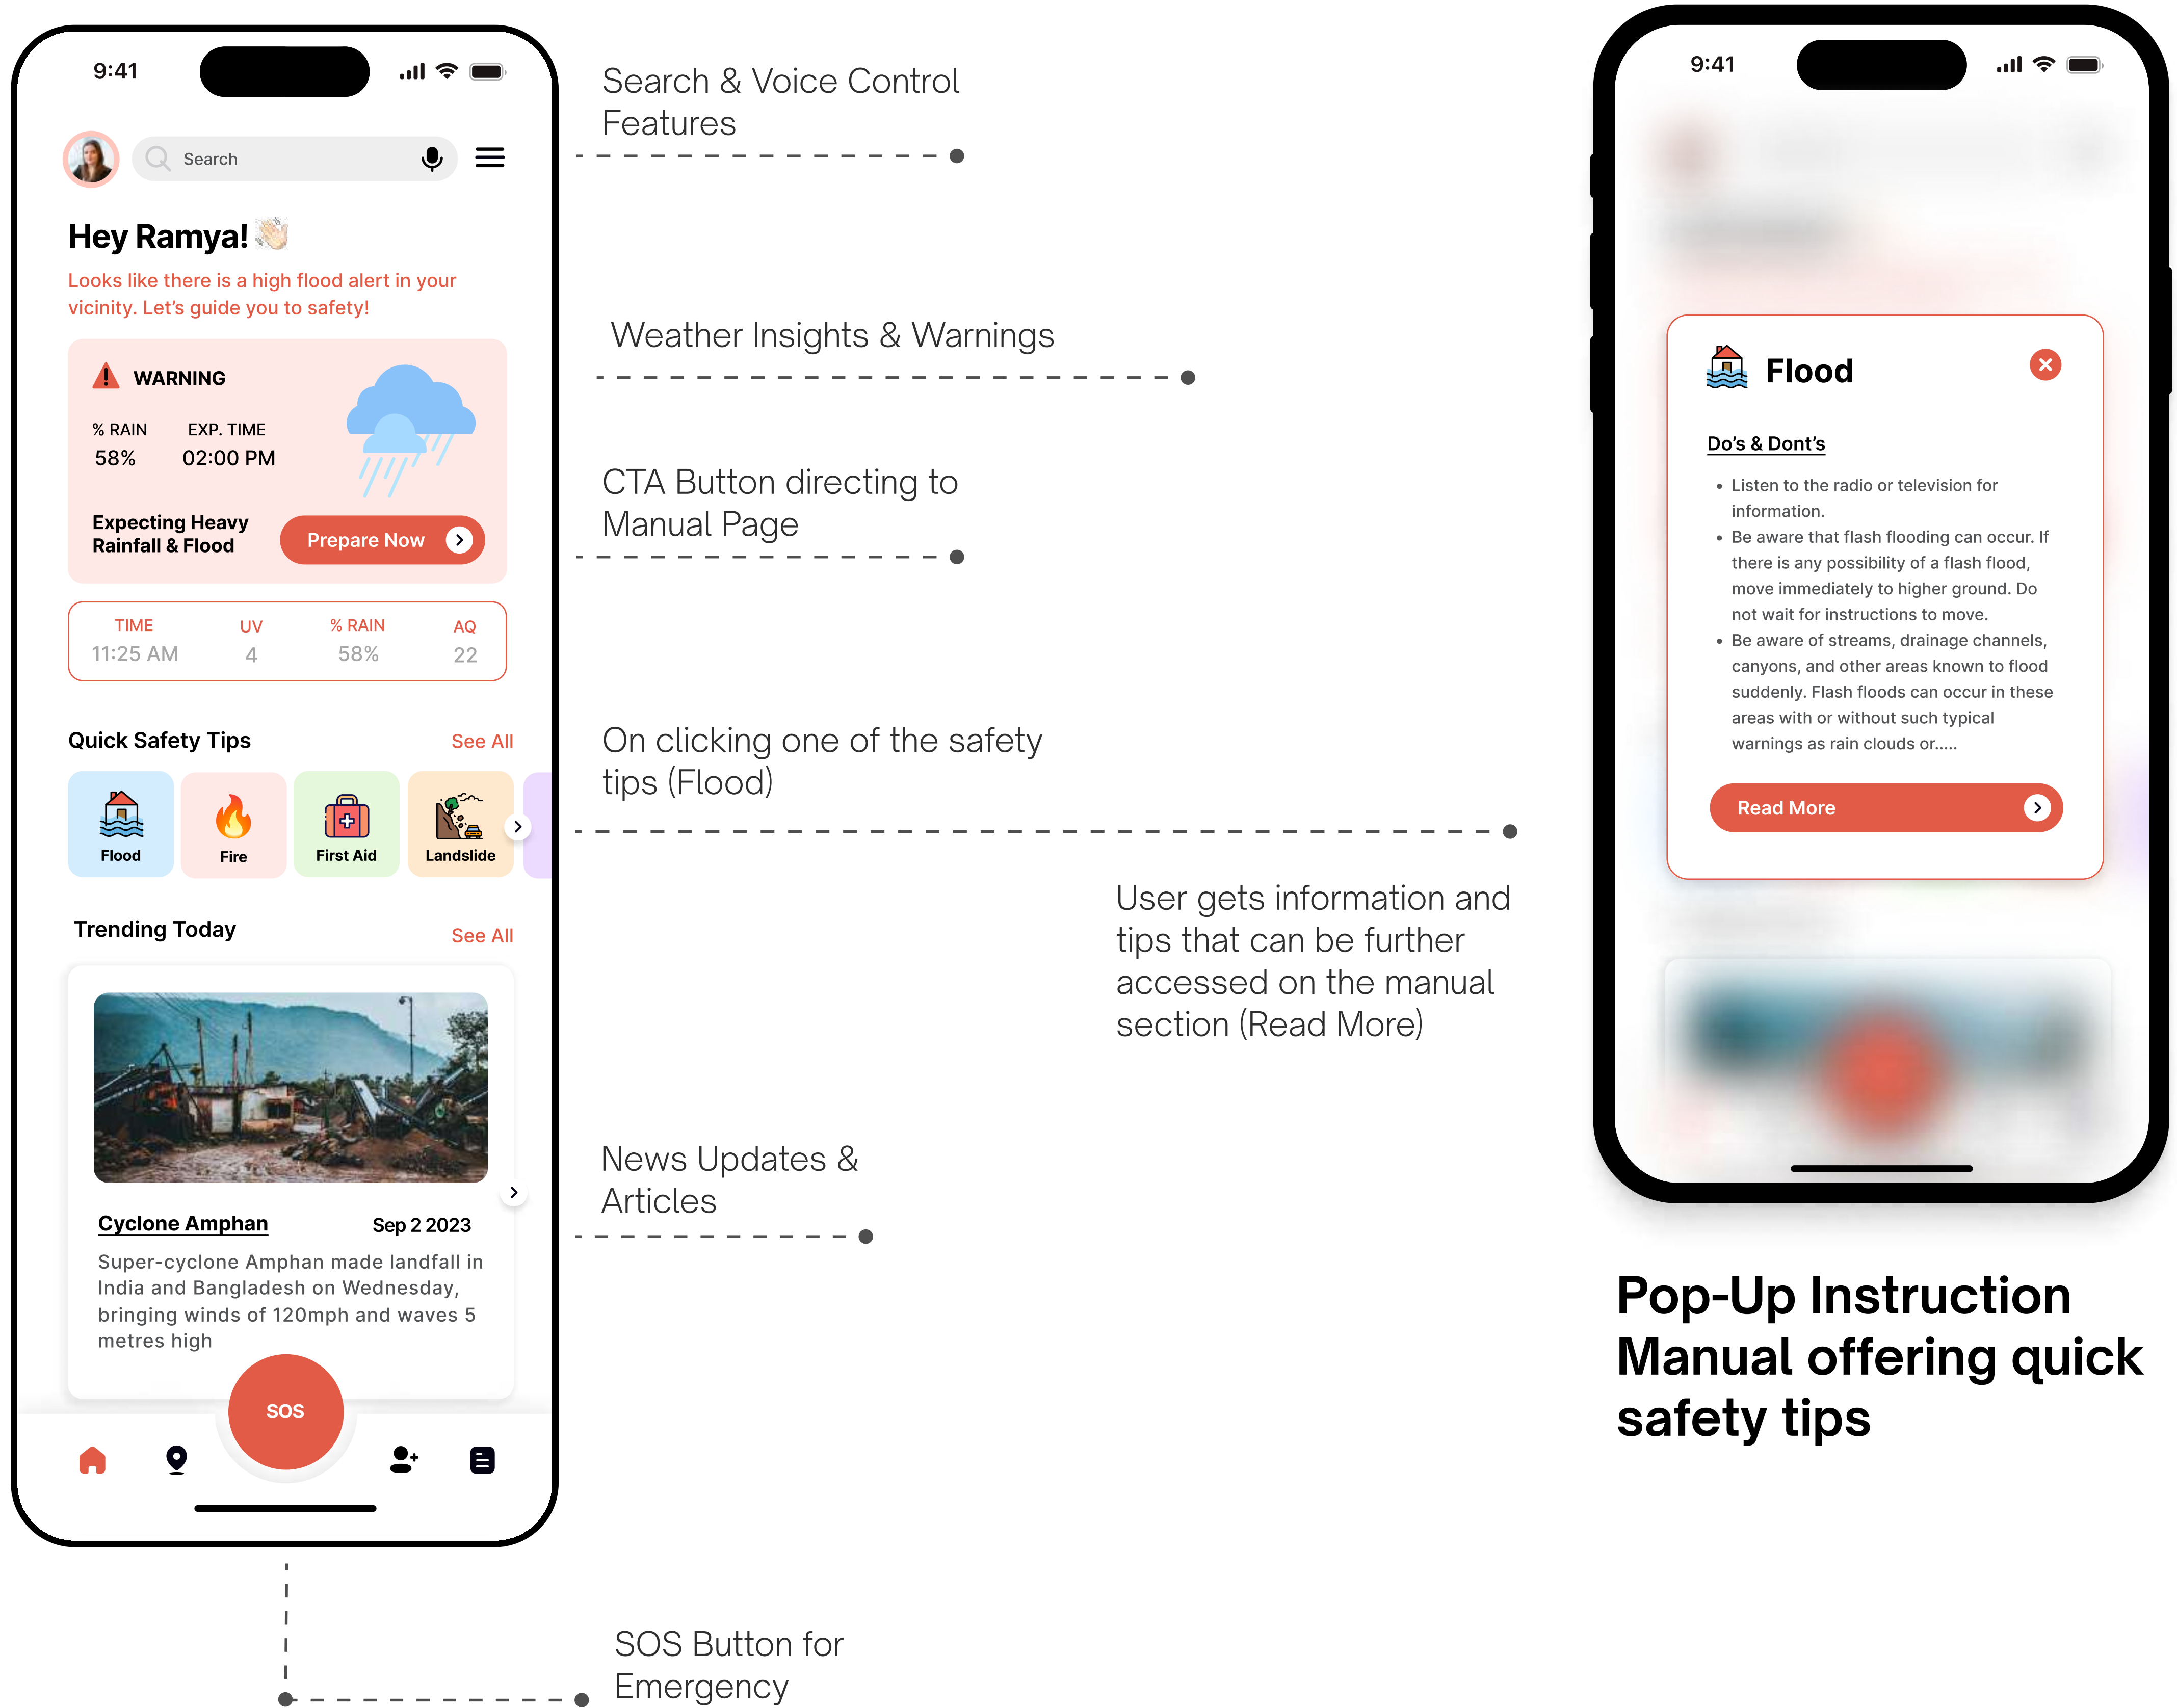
9:41

Search

Hey Ramya!

Looks like there is a high flood alert in your vicinity. Let's guide you to safety!

WARNING

% RAIN
58%

EXP. TIME
02:00 PM

Expecting Heavy Rainfall & Flood

Prepare Now

| TIME | UV | % RAIN | AQ |
|---|---|---|---|
| 11:25 AM | 4 | 58% | 22 |

Quick Safety Tips
See All

Flood
Fire
First Aid
Landslide

Trending Today
See All

Cyclone Amphan
Sep 2 2023

Super-cyclone Amphan made landfall in India and Bangladesh on Wednesday, bringing winds of 120mph and waves 5 metres high

SOS

Search & Voice Control Features

Weather Insights & Warnings

CTA Button directing to Manual Page

On clicking one of the safety tips (Flood)

User gets information and tips that can be further accessed on the manual section (Read More)

News Updates & Articles

SOS Button for Emergency

9:41

Flood

Do's & Dont's

• Listen to the radio or television for information.
• Be aware that flash flooding can occur. If there is any possibility of a flash flood, move immediately to higher ground. Do not wait for instructions to move.
• Be aware of streams, drainage channels, canyons, and other areas known to flood suddenly. Flash floods can occur in these areas with or without such typical warnings as rain clouds or.....

Read More

Pop-Up Instruction Manual offering quick safety tips